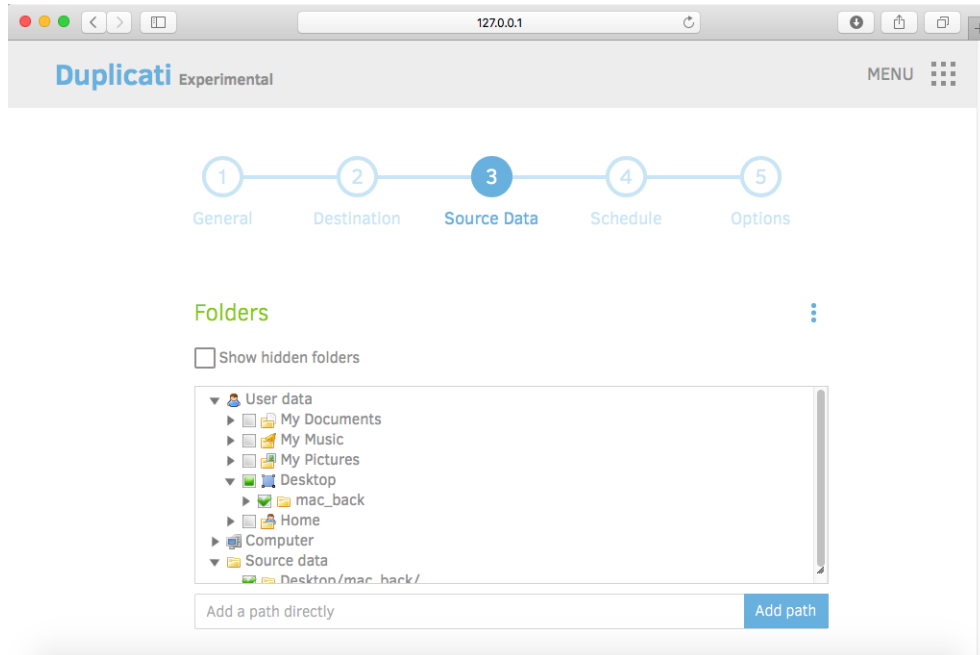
127.0.0.1

Duplicati Experimental

MENU

1 General
2 Destination
3 Source Data
4 Schedule
5 Options

Folders

Show hidden folders

User data
My Documents
My Music
My Pictures
Desktop
mac_back
Home
Computer
Source data
Desktop/mac_back/

Add a path directly

Add path